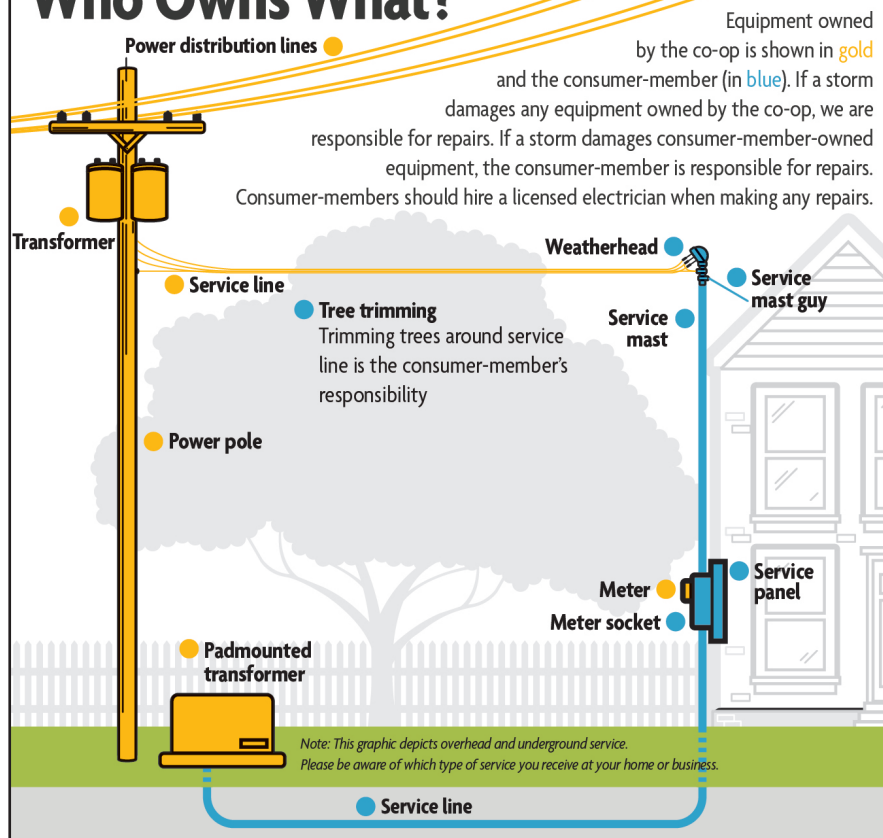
Who Owns What?

Equipment owned by the co-op is shown in gold and the consumer-member (in blue). If a storm damages any equipment owned by the co-op, we are responsible for repairs. If a storm damages consumer-member-owned equipment, the consumer-member is responsible for repairs. Consumer-members should hire a licensed electrician when making any repairs.

Power distribution lines

Transformer

Service line

Weatherhead

Service mast guy

Service mast

Tree trimming
Trimming trees around service line is the consumer-member's responsibility

Power pole

Meter

Service panel

Meter socket

Padmounted transformer

Note: This graphic depicts overhead and underground service. Please be aware of which type of service you receive at your home or business.

Service line